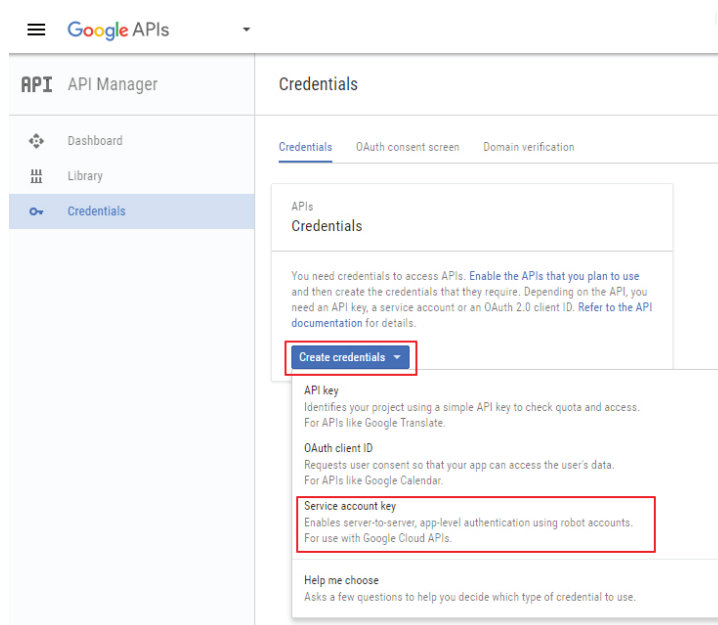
Google APIs

API API Manager

Dashboard

Library

Credentials

Credentials

Credentials OAuth consent screen Domain verification

APIs
Credentials

You need credentials to access APIs. Enable the APIs that you plan to use and then create the credentials that they require. Depending on the API, you need an API key, a service account or an OAuth 2.0 client ID. Refer to the API documentation for details.

Create credentials

API key
Identifies your project using a simple API key to check quota and access.
For APIs like Google Translate.

OAuth client ID
Requests user consent so that your app can access the user's data.
For APIs like Google Calendar.

Service account key
Enables server-to-server, app-level authentication using robot accounts.
For use with Google Cloud APIs.

Help me choose
Asks a few questions to help you decide which type of credential to use.